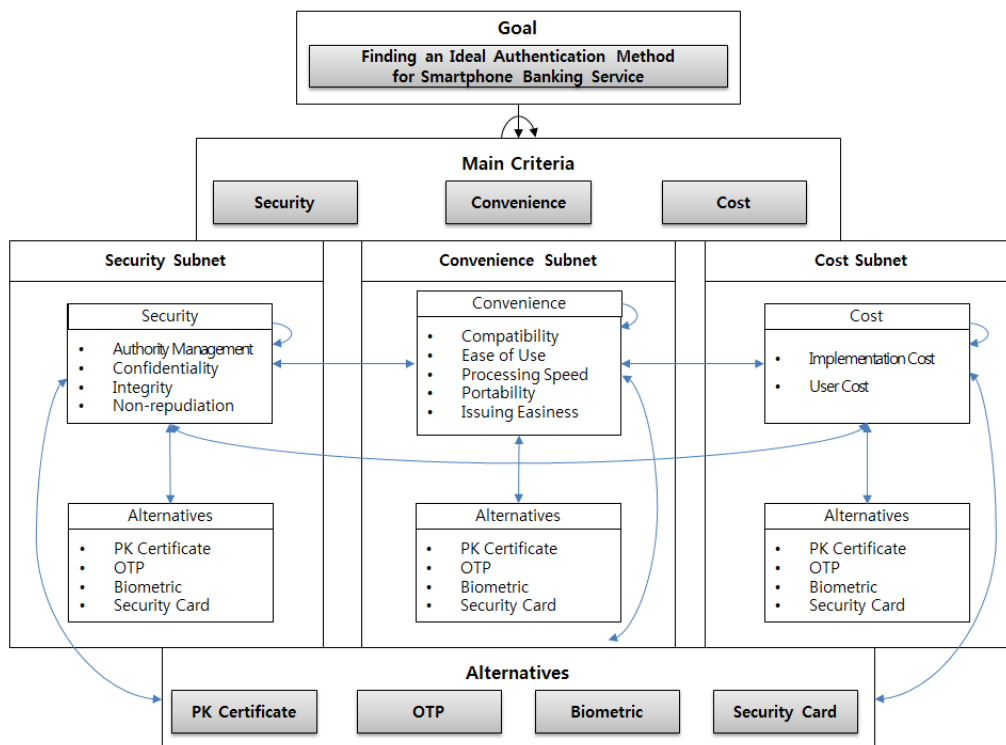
Goal

Finding an Ideal Authentication Method for Smartphone Banking Service

Main Criteria

Security

Convenience

Cost

Security Subnet

Security

- Authority Management
- Confidentiality
- Integrity
- Non-repudiation

Alternatives

- PK Certificate
- OTP
- Biometric
- Security Card

Convenience Subnet

Convenience

- Compatibility
- Ease of Use
- Processing Speed
- Portability
- Issuing Easiness

Alternatives

- PK Certificate
- OTP
- Biometric
- Security Card

Cost Subnet

Cost

- Implementation Cost
- User Cost

Alternatives

- PK Certificate
- OTP
- Biometric
- Security Card

Alternatives

PK Certificate

OTP

Biometric

Security Card